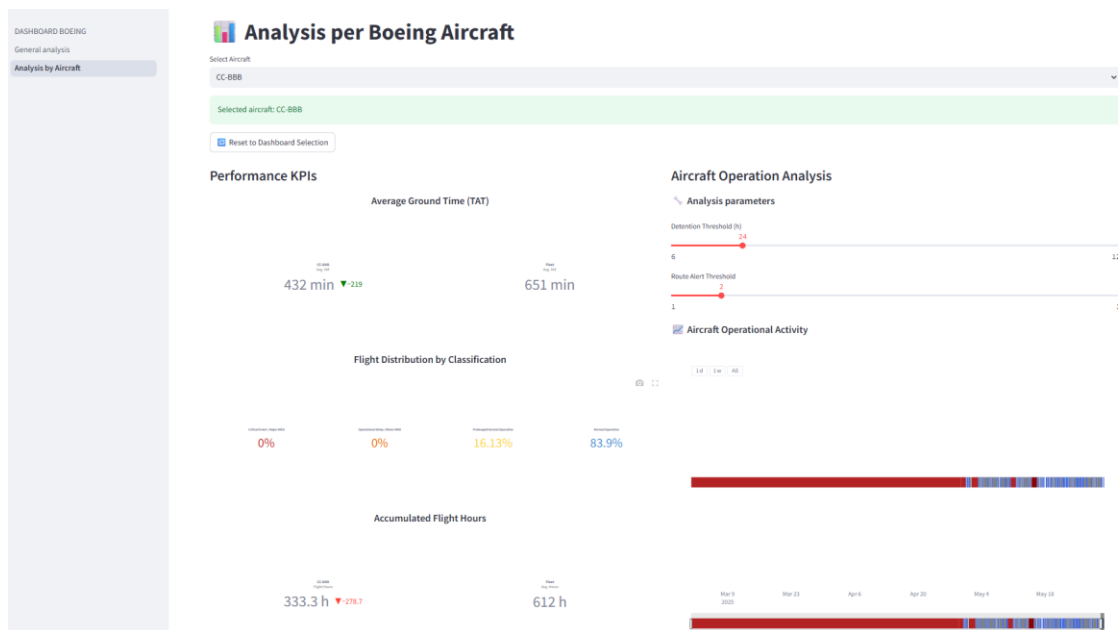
DASHBOARD BOEING
General analysis
Analysis by Aircraft

Analysis per Boeing Aircraft

Select Aircraft
CC-BBB

Selected aircraft: CC-BBB

Reset to Dashboard Selection

Performance KPIs

Average Ground Time (TAT)

CC-BBB
Avg. TAT
432 min ▼-219

Fleet
Avg. TAT
651 min

Flight Distribution by Classification

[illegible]
0%

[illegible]
0%

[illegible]
16.13%

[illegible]
83.9%

Accumulated Flight Hours

CC-BBB
Flight Hours
333.3 h ▼-278.7

Fleet
Avg. Hours
612 h

Aircraft Operation Analysis

Analysis parameters

Detention Threshold (h)
24
6
12

Route Alert Threshold
2
1

Aircraft Operational Activity

1d 1w All

Mar 9
2025
Mar 23
Apr 6
Apr 20
May 4
May 18